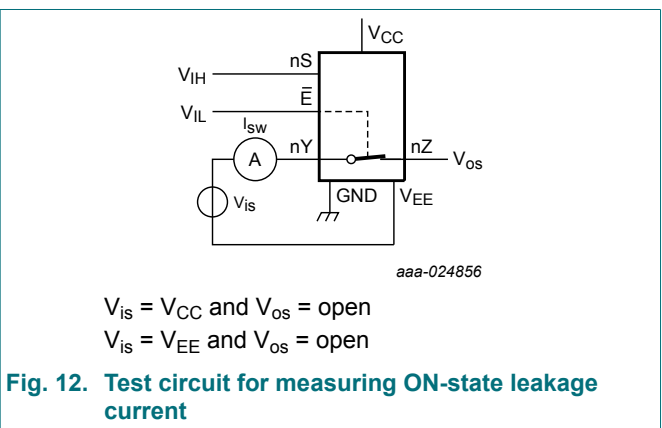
$V_{CC}$

$V_{IH}$

nS

$\overline{E}$

$V_{IL}$

$I_{sw}$

A

nY

nZ

$V_{os}$

GND

$V_{EE}$

$V_{is}$

aaa-024856

$V_{is} = V_{CC}$ and $V_{os}$ = open

$V_{is} = V_{EE}$ and $V_{os}$ = open

Fig. 12. Test circuit for measuring ON-state leakage current